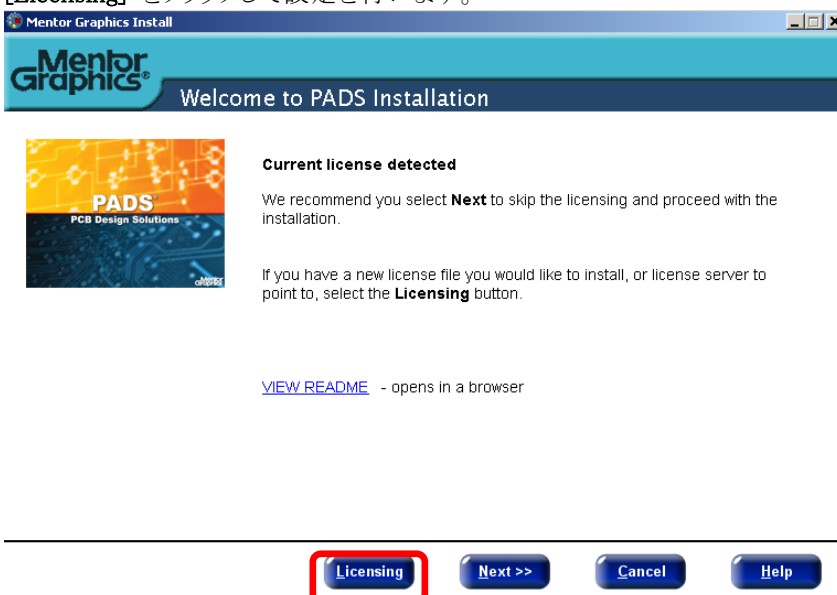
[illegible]

Mentor Graphics Install

Mentor Graphics®

Welcome to PADS Installation

PADS
PCB Design Solutions

Current license detected

We recommend you select **Next** to skip the licensing and proceed with the installation.

If you have a new license file you would like to install, or license server to point to, select the **Licensing** button.

VIEW README - opens in a browser

Licensing

Next >>

Cancel

Help